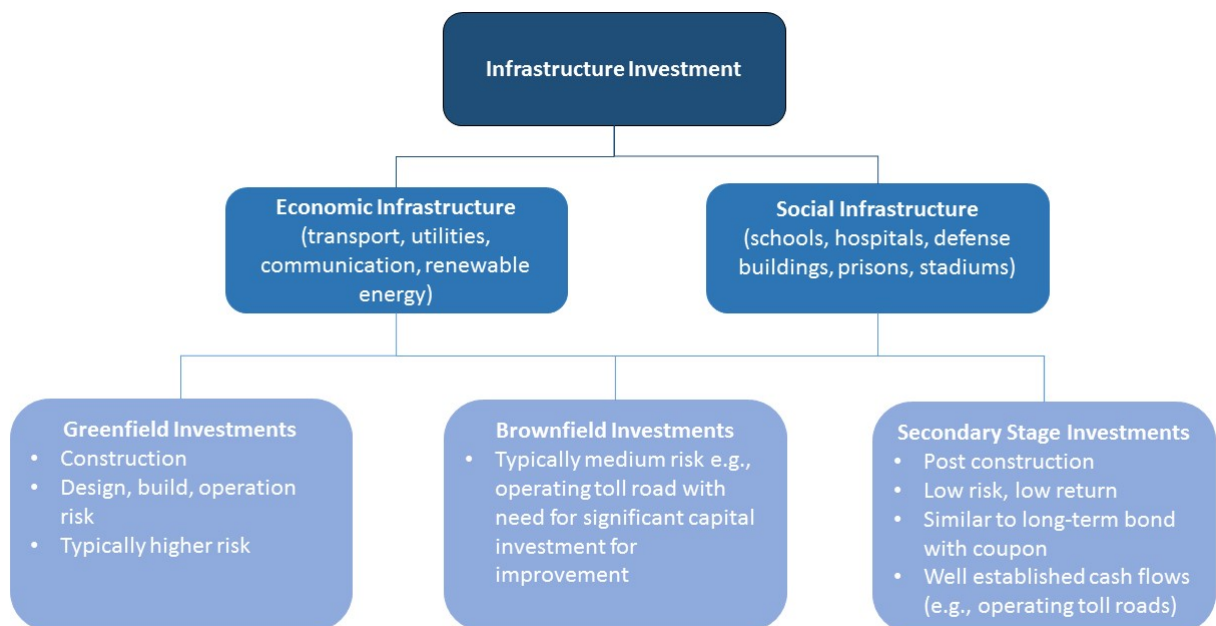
Infrastructure Investment

Economic Infrastructure
(transport, utilities, communication, renewable energy)

Social Infrastructure
(schools, hospitals, defense buildings, prisons, stadiums)

Greenfield Investments
• Construction
• Design, build, operation risk
• Typically higher risk

Brownfield Investments
• Typically medium risk e.g., operating toll road with need for significant capital investment for improvement

Secondary Stage Investments
• Post construction
• Low risk, low return
• Similar to long-term bond with coupon
• Well established cash flows (e.g., operating toll roads)